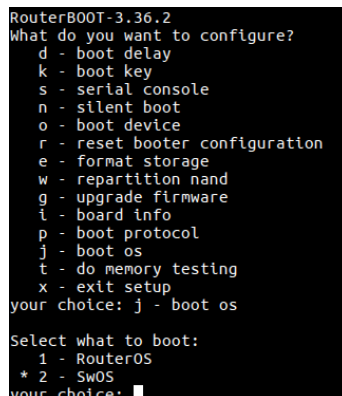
RouterBOOT-3.36.2
What do you want to configure?
d - boot delay
k - boot key
s - serial console
n - silent boot
o - boot device
r - reset booter configuration
e - format storage
w - repartition nand
g - upgrade firmware
i - board info
p - boot protocol
j - boot os
t - do memory testing
x - exit setup
your choice: j - boot os

Select what to boot:
1 - RouterOS
* 2 - SwOS
your choice: